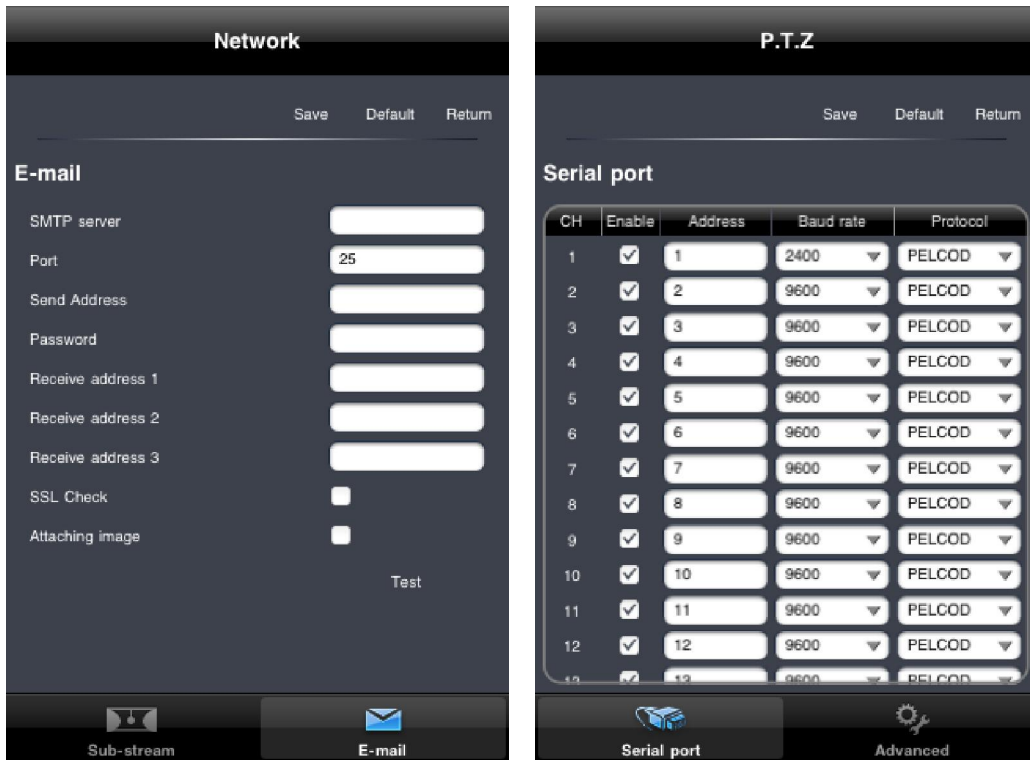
Network

Save Default Return

E-mail

SMTP server

Port 25

Send Address

Password

Receive address 1

Receive address 2

Receive address 3

SSL Check

Attaching image

Test

Sub-stream E-mail

P.T.Z

Save Default Return

Serial port

| CH | Enable | Address | Baud rate | Protocol |
|---|---|---|---|---|
| 1 | ✓ | 1 | 2400 | PELCOD |
| 2 | ✓ | 2 | 9600 | PELCOD |
| 3 | ✓ | 3 | 9600 | PELCOD |
| 4 | ✓ | 4 | 9600 | PELCOD |
| 5 | ✓ | 5 | 9600 | PELCOD |
| 6 | ✓ | 6 | 9600 | PELCOD |
| 7 | ✓ | 7 | 9600 | PELCOD |
| 8 | ✓ | 8 | 9600 | PELCOD |
| 9 | ✓ | 9 | 9600 | PELCOD |
| 10 | ✓ | 10 | 9600 | PELCOD |
| 11 | ✓ | 11 | 9600 | PELCOD |
| 12 | ✓ | 12 | 9600 | PELCOD |
| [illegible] | ✓ | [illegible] | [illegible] | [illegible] |

Serial port Advanced